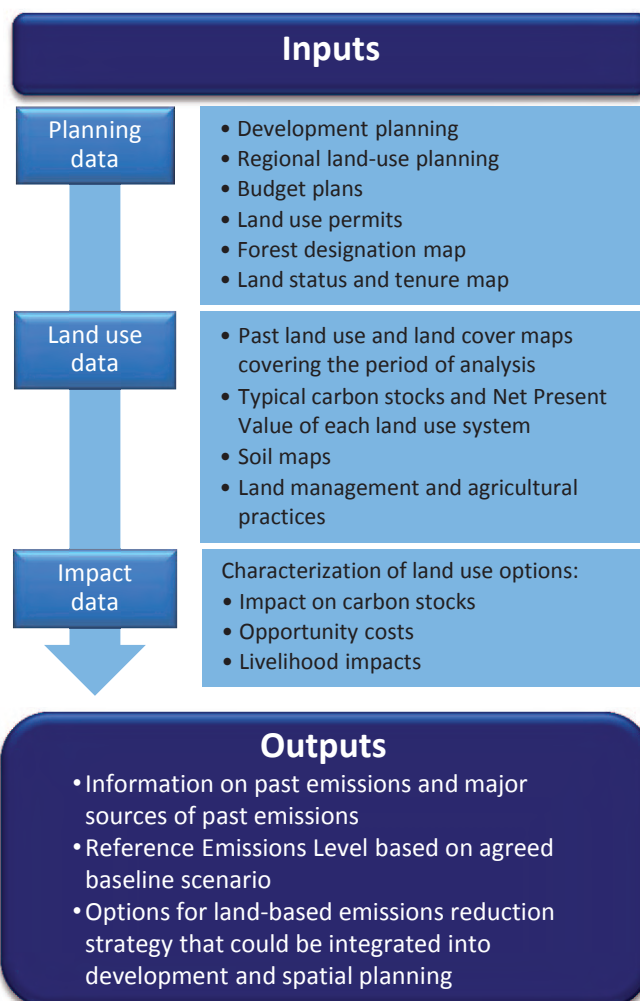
Inputs

Planning data

• Development planning
• Regional land-use planning
• Budget plans
• Land use permits
• Forest designation map
• Land status and tenure map

Land use data

• Past land use and land cover maps covering the period of analysis
• Typical carbon stocks and Net Present Value of each land use system
• Soil maps
• Land management and agricultural practices

Impact data

Characterization of land use options:
• Impact on carbon stocks
• Opportunity costs
• Livelihood impacts

Outputs

• Information on past emissions and major sources of past emissions
• Reference Emissions Level based on agreed baseline scenario
• Options for land-based emissions reduction strategy that could be integrated into development and spatial planning